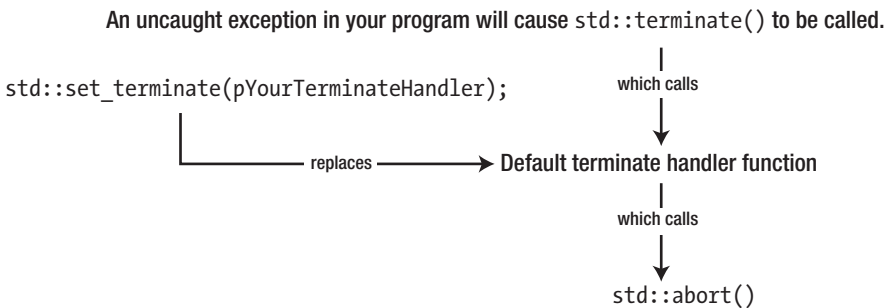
An uncaught exception in your program will cause std::terminate() to be called.

which calls

std::set_terminate(pYourTerminateHandler);

replaces

Default terminate handler function

which calls

std::abort()